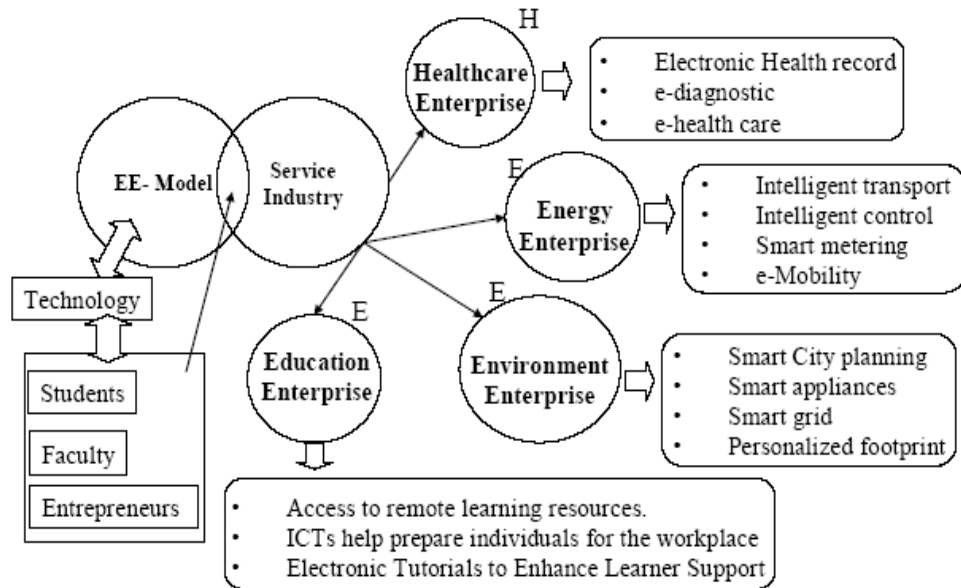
H

Healthcare Enterprise

• Electronic Health record
• e-diagnostic
• e-health care

EE- Model

Service Industry

E

Energy Enterprise

• Intelligent transport
• Intelligent control
• Smart metering
• e-Mobility

Technology

E

Education Enterprise

E

Environment Enterprise

• Smart City planning
• Smart appliances
• Smart grid
• Personalized footprint

Students

Faculty

Entrepreneurs

• Access to remote learning resources.
• ICTs help prepare individuals for the workplace
• Electronic Tutorials to Enhance Learner Support